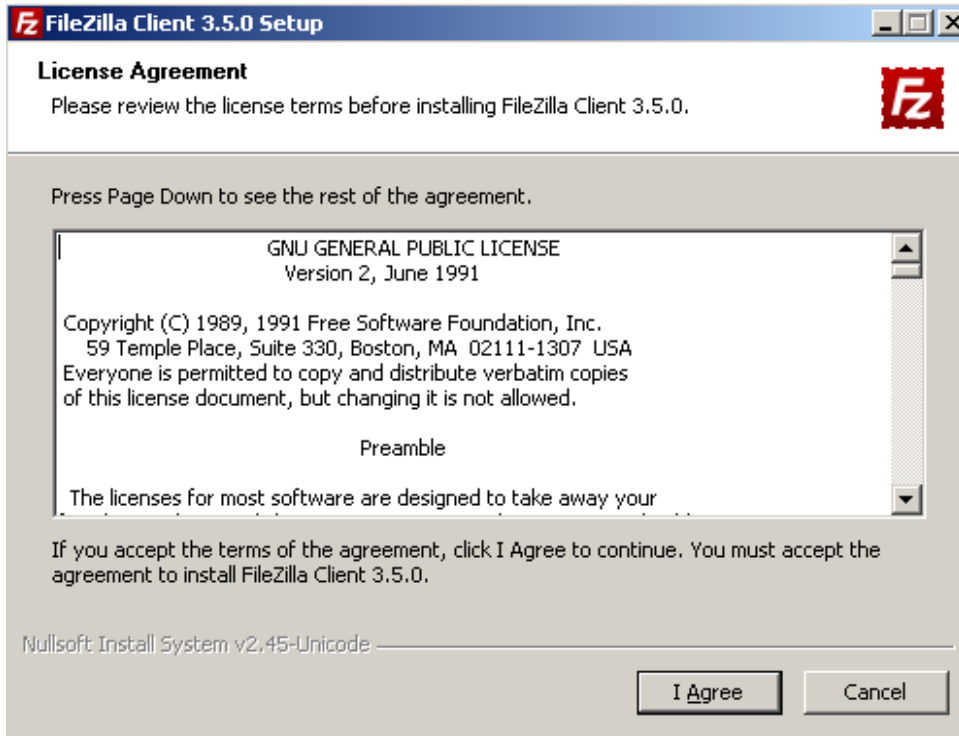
FileZilla Client 3.5.0 Setup

License Agreement

Please review the license terms before installing FileZilla Client 3.5.0.

Press Page Down to see the rest of the agreement.

GNU GENERAL PUBLIC LICENSE
Version 2, June 1991

Copyright (C) 1989, 1991 Free Software Foundation, Inc.
59 Temple Place, Suite 330, Boston, MA 02111-1307 USA
Everyone is permitted to copy and distribute verbatim copies
of this license document, but changing it is not allowed.

Preamble

The licenses for most software are designed to take away your
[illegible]

If you accept the terms of the agreement, click I Agree to continue. You must accept the agreement to install FileZilla Client 3.5.0.

Nullsoft Install System v2.45-Unicode

I Agree

Cancel